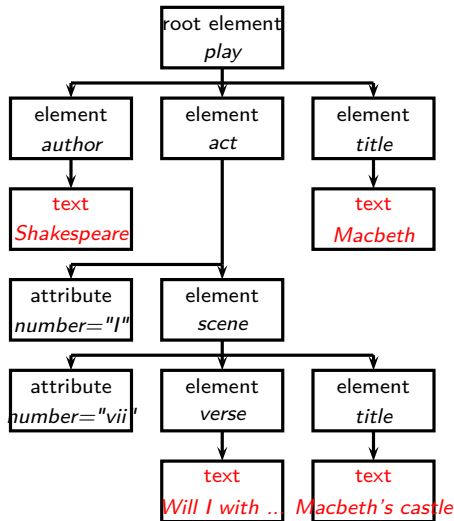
root element
play

element
author

element
act

element
title

text
Shakespeare

text
Macbeth

attribute
number="I"

element
scene

attribute
number="vii"

element
verse

element
title

text
Will I with ...

text
Macbeth's castle